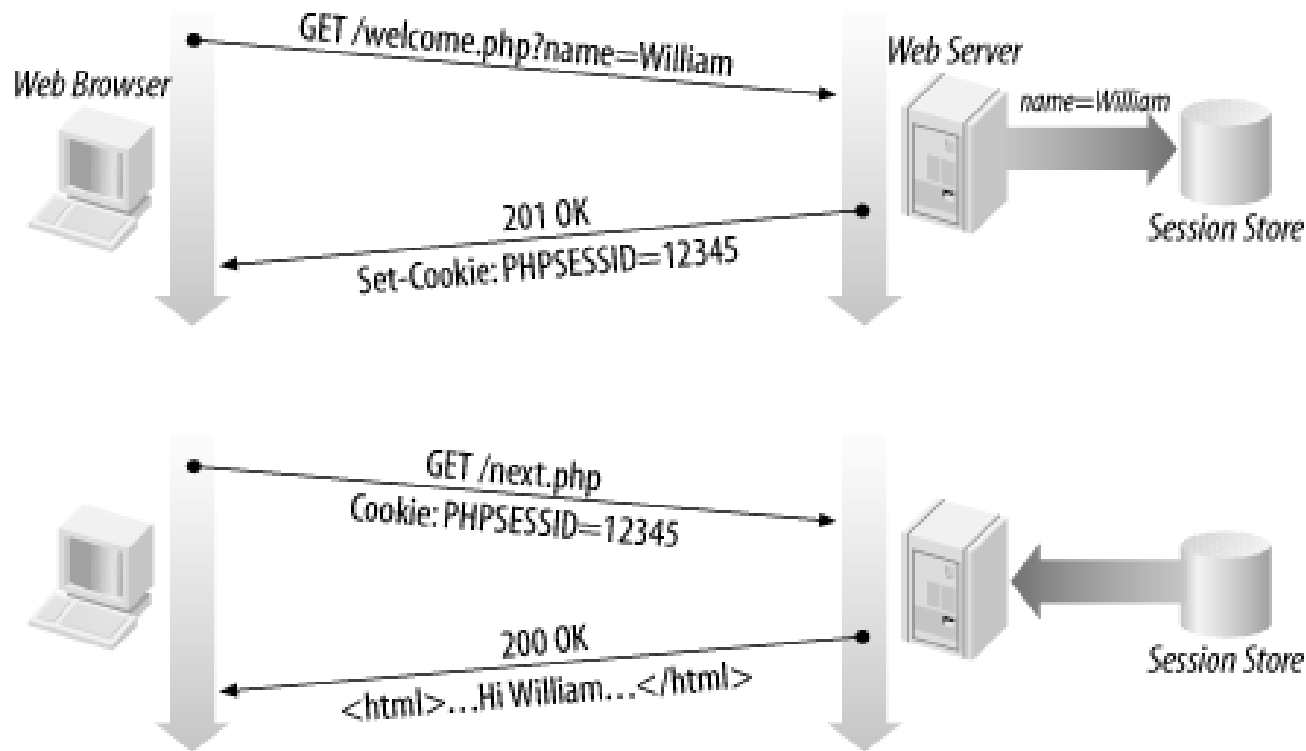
GET /welcome.php?name=William

Web Browser

Web Server

name=William

201 OK

Set-Cookie: PHPSESSID=12345

Session Store

GET /next.php

Cookie: PHPSESSID=12345

200 OK

<html>...Hi William...</html>

Session Store